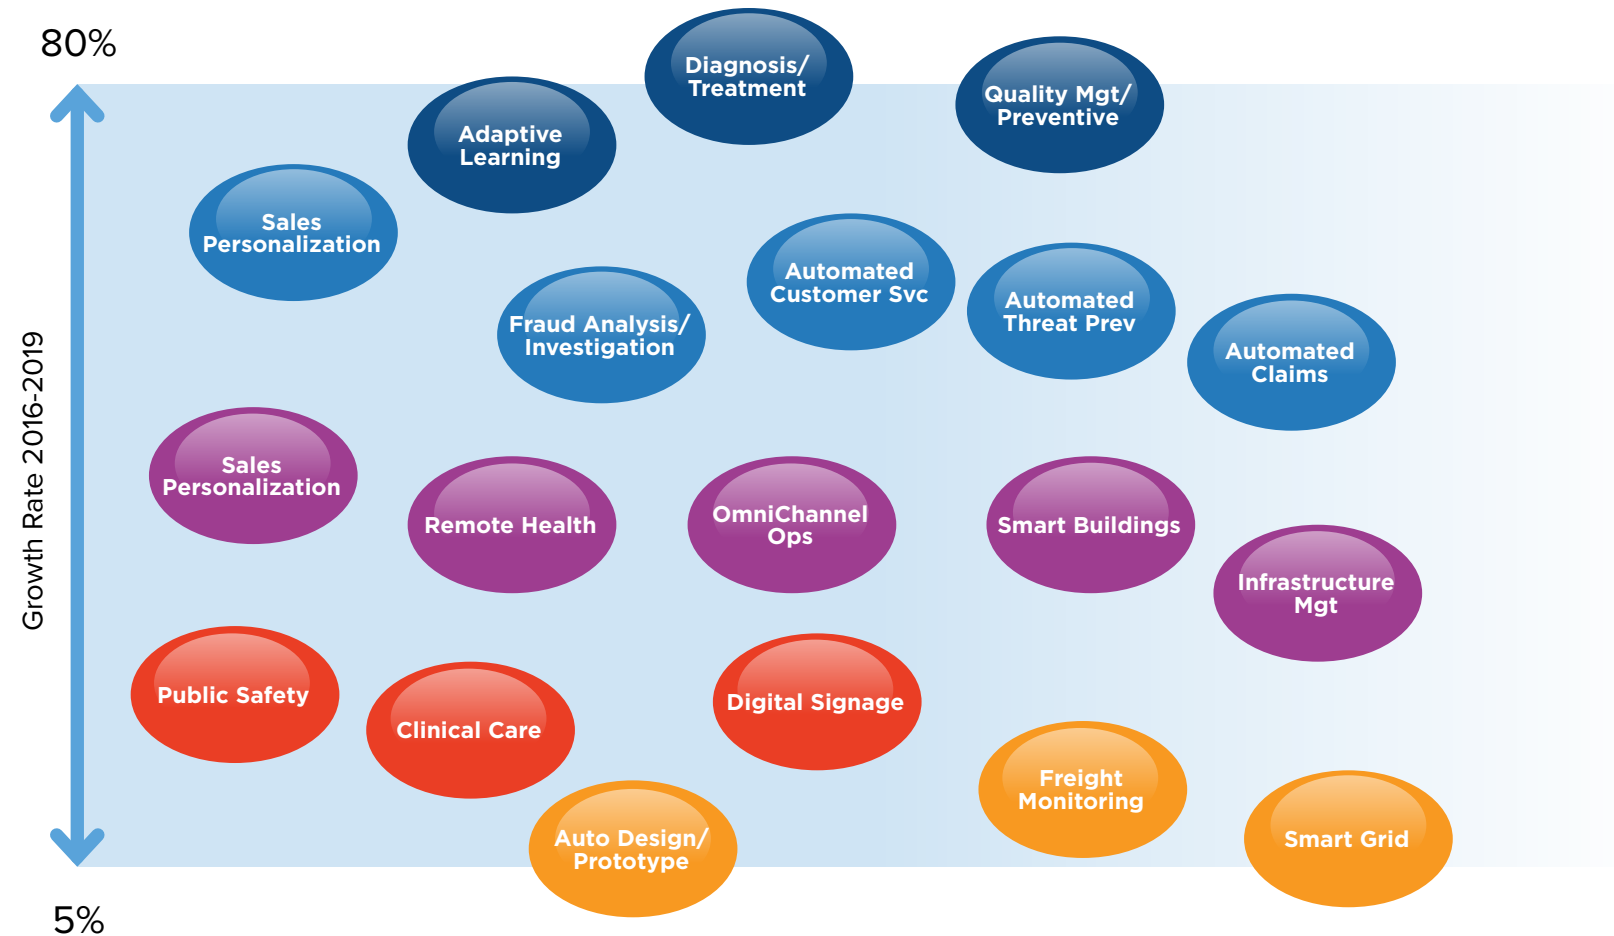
80%

Growth Rate 2016-2019

5%

Diagnosis/ Treatment

Quality Mgt/ Preventive

Adaptive Learning

Sales Personalization

Automated Customer Svc

Automated Threat Prev

Fraud Analysis/ Investigation

Automated Claims

Sales Personalization

Remote Health

OmniChannel Ops

Smart Buildings

Infrastructure Mgt

Public Safety

Clinical Care

Digital Signage

Freight Monitoring

Auto Design/ Prototype

Smart Grid